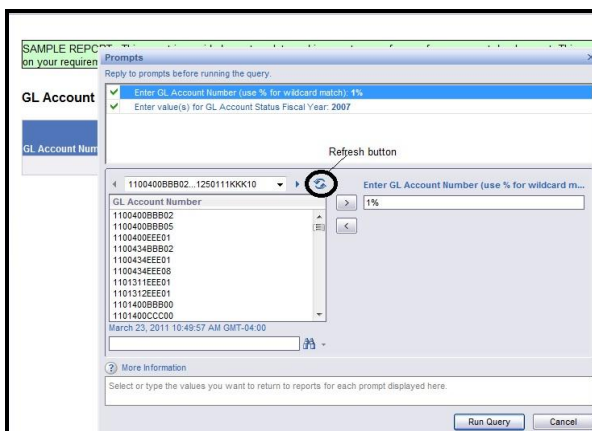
SAMPLE REPORT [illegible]
on your requiren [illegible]

GL Account

GL Account Num

Prompts

Reply to prompts before running the query.

Enter GL Account Number (use % for wildcard match): 1%

Enter value(s) for GL Account Status Fiscal Year: 2007

Refresh button

1100400BBB02...1250111KKK10

GL Account Number

1100400BBB02
1100400BBB05
1100400EEE01
1100434BBB02
1100434EEE01
1100434EEE08
1101311EEE01
1101312EEE01
1101400BBB00
1101400CCC00

March 23, 2011 10:49:57 AM GMT-04:00

Enter GL Account Number (use % for wildcard m...

1%

More Information

Select or type the values you want to return to reports for each prompt displayed here.

Run Query

Cancel